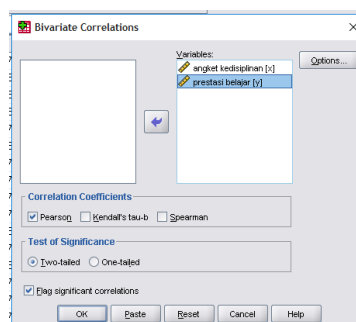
Bivariate Correlations

Variables:

angket kedisiplinan [x]

prestasi belajar [y]

Options...

Correlation Coefficients

Pearson

Kendall's tau-b

Spearman

Test of Significance

Two-tailed

One-tailed

Flag significant correlations

OK

Paste

Reset

Cancel

Help